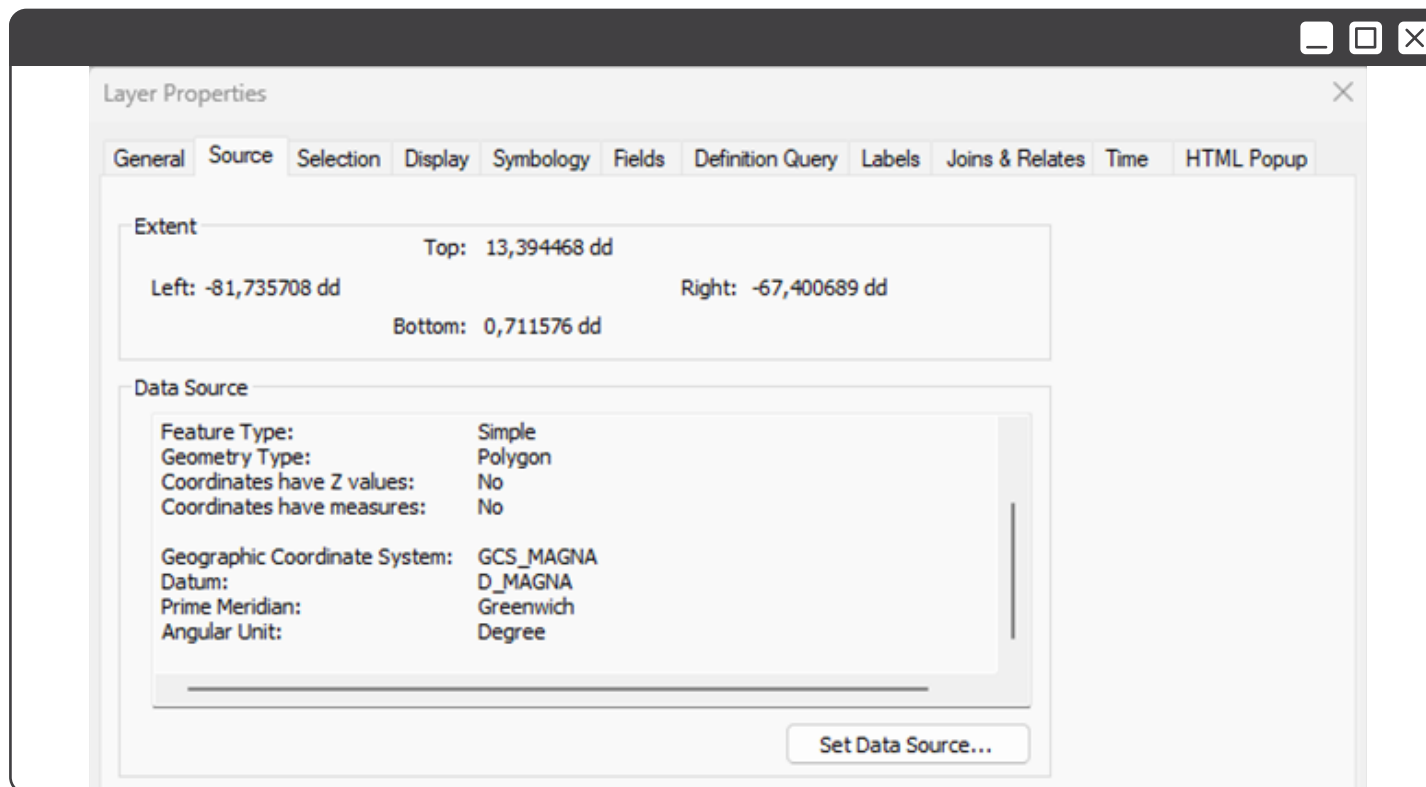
Layer Properties

General | Source | Selection | Display | Symbology | Fields | Definition Query | Labels | Joins & Relates | Time | HTML Popup

Extent

Top: 13,394468 dd

Left: -81,735708 dd

Right: -67,400689 dd

Bottom: 0,711576 dd

Data Source

| | |
|---|---|
| Feature Type: | Simple |
| Geometry Type: | Polygon |
| Coordinates have Z values: | No |
| Coordinates have measures: | No |
| Geographic Coordinate System: | GCS_MAGNA |
| Datum: | D_MAGNA |
| Prime Meridian: | Greenwich |
| Angular Unit: | Degree |

Set Data Source...